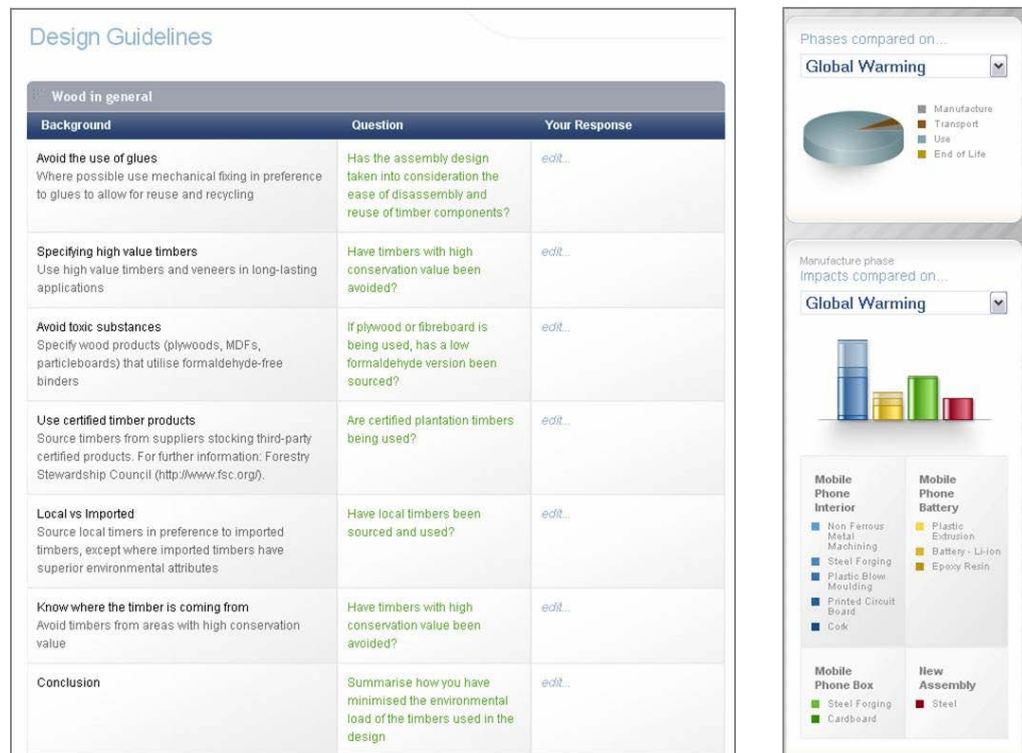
Design Guidelines

Wood in general

| Background | Question | Your Response |
|---|---|---|
| Avoid the use of glues<br>Where possible use mechanical fixing in preference to glues to allow for reuse and recycling | Has the assembly design taken into consideration the ease of disassembly and reuse of timber components? | edit... |
| Specifying high value timbers<br>Use high value timbers and veneers in long-lasting applications | Have timbers with high conservation value been avoided? | edit... |
| Avoid toxic substances<br>Specify wood products (plywoods, MDFs, particleboards) that utilise formaldehyde-free binders | If plywood or fibreboard is being used, has a low formaldehyde version been sourced? | edit... |
| Use certified timber products<br>Source timbers from suppliers stocking third-party certified products. For further information: Forestry Stewardship Council (http://www.fsc.org/). | Are certified plantation timbers being used? | edit... |
| Local vs Imported<br>Source local timers in preference to imported timbers, except where imported timbers have superior environmental attributes | Have local timbers been sourced and used? | edit... |
| Know where the timber is coming from<br>Avoid timbers from areas with high conservation value | Have timbers with high conservation value been avoided? | edit... |
| Conclusion | Summarise how you have minimised the environmental load of the timbers used in the design | edit... |

Phases compared on...
Global Warming

Manufacture
Transport
Use
End of Life

Manufacture phase
Impacts compared on...
Global Warming

Mobile Phone Interior
Non Ferrous Metal Machining
Steel Forging
Plastic Blow Moulding
Printed Circuit Board
Cork

Mobile Phone Battery
Plastic Extrusion
Battery - Li-ion
Epoxy Resin

Mobile Phone Box
Steel Forging
Cardboard

New Assembly
Steel